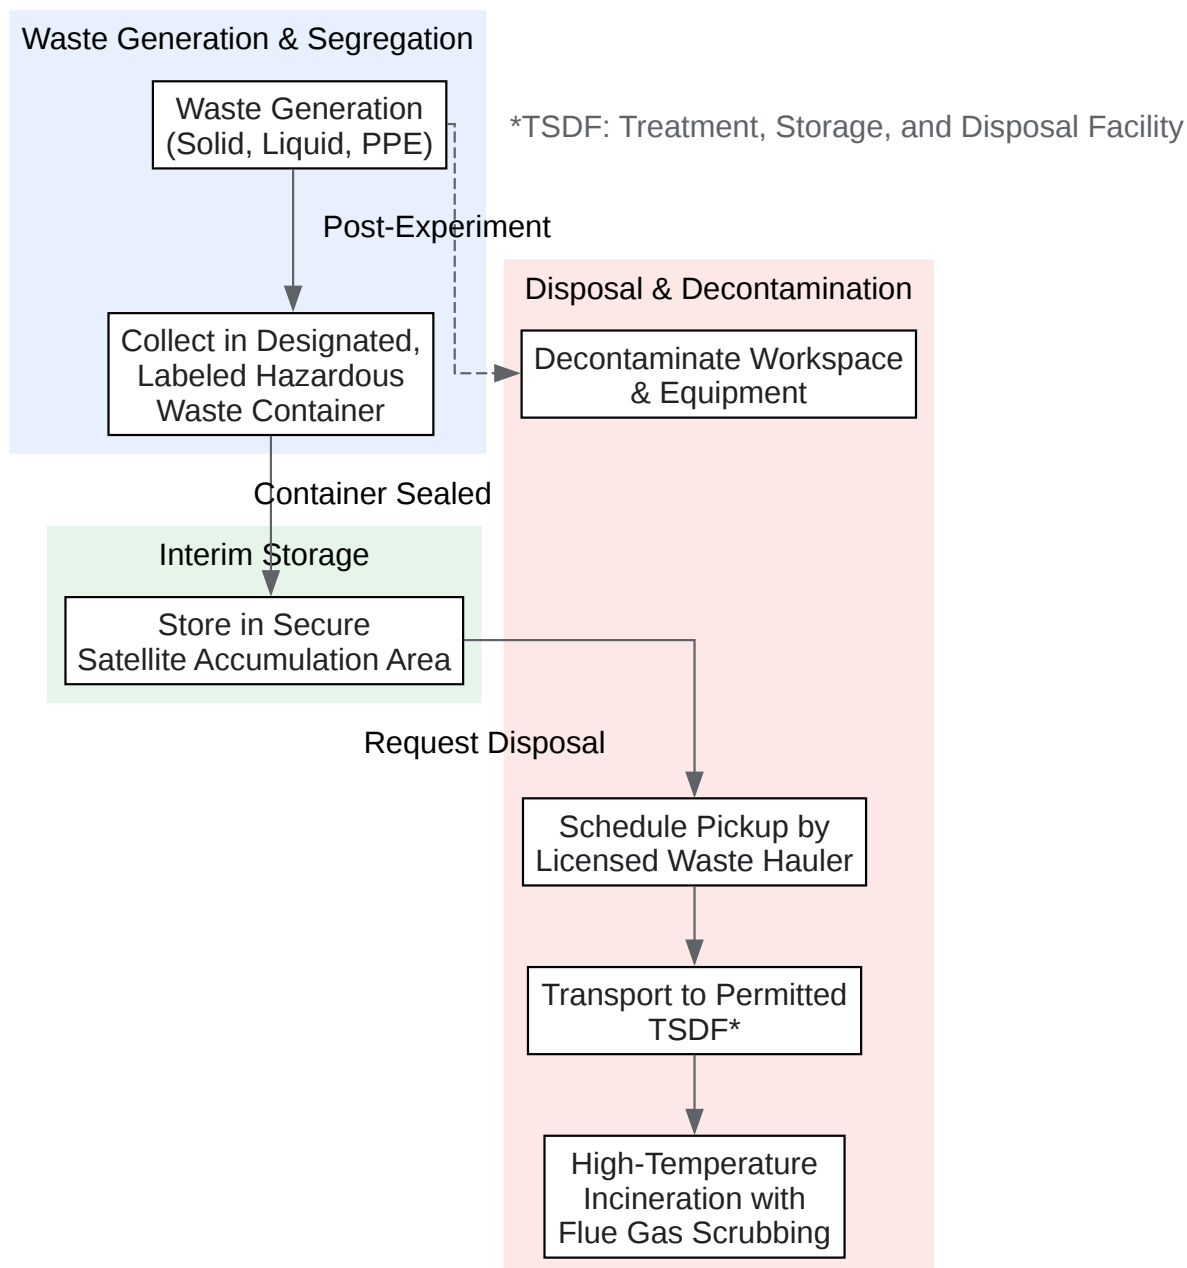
Waste Generation & Segregation

Waste Generation (Solid, Liquid, PPE)

*TSDF: Treatment, Storage, and Disposal Facility

Post-Experiment

Disposal & Decontamination

Collect in Designated, Labeled Hazardous Waste Container

Decontaminate Workspace & Equipment

Container Sealed

Interim Storage

Store in Secure Satellite Accumulation Area

Request Disposal

Schedule Pickup by Licensed Waste Hauler

Transport to Permitted TSDF*

High-Temperature Incineration with Flue Gas Scrubbing